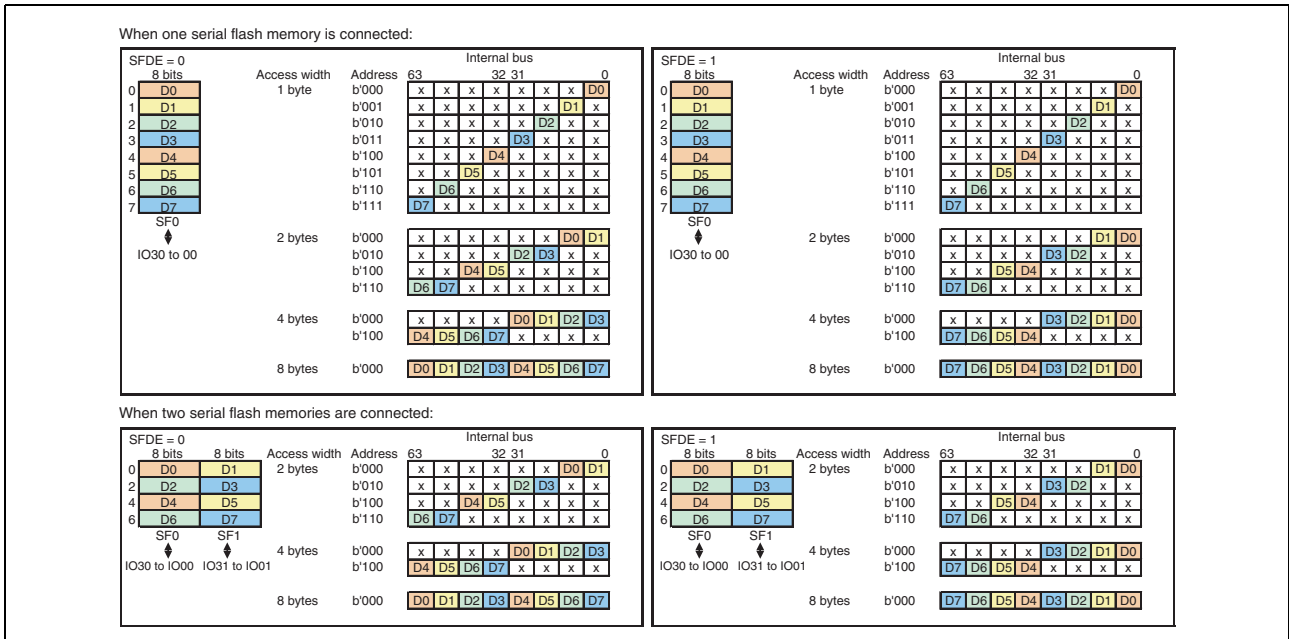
When one serial flash memory is connected:

SFDE = 0
8 bits

| | |
|---|---|
| 0 | D0 |
| 1 | D1 |
| 2 | D2 |
| 3 | D3 |
| 4 | D4 |
| 5 | D5 |
| 6 | D6 |
| 7 | D7 |

SF0
IO30 to 00

Internal bus

| Access width | Address | 63 | | | 32 | 31 | | | 0 |
|---|---|---|---|---|---|---|---|---|---|
| 1 byte | b'000 | x | x | x | x | x | x | x | D0 |
| | b'001 | x | x | x | x | x | x | D1 | x |
| | b'010 | x | x | x | x | x | D2 | x | x |
| | b'011 | x | x | x | x | D3 | x | x | x |
| | b'100 | x | x | x | D4 | x | x | x | x |
| | b'101 | x | x | D5 | x | x | x | x | x |
| | b'110 | x | D6 | x | x | x | x | x | x |
| | b'111 | D7 | x | x | x | x | x | x | x |
| 2 bytes | b'000 | x | x | x | x | x | x | D0 | D1 |
| | b'010 | x | x | x | x | D2 | D3 | x | x |
| | b'100 | x | x | D4 | D5 | x | x | x | x |
| | b'110 | D6 | D7 | x | x | x | x | x | x |
| 4 bytes | b'000 | x | x | x | x | D0 | D1 | D2 | D3 |
| | b'100 | D4 | D5 | D6 | D7 | x | x | x | x |
| 8 bytes | b'000 | D0 | D1 | D2 | D3 | D4 | D5 | D6 | D7 |

SFDE = 1
8 bits

| | |
|---|---|
| 0 | D0 |
| 1 | D1 |
| 2 | D2 |
| 3 | D3 |
| 4 | D4 |
| 5 | D5 |
| 6 | D6 |
| 7 | D7 |

SF0
IO30 to 00

Internal bus

| Access width | Address | 63 | | | 32 | 31 | | | 0 |
|---|---|---|---|---|---|---|---|---|---|
| 1 byte | b'000 | x | x | x | x | x | x | x | D0 |
| | b'001 | x | x | x | x | x | x | D1 | x |
| | b'010 | x | x | x | x | x | D2 | x | x |
| | b'011 | x | x | x | x | D3 | x | x | x |
| | b'100 | x | x | x | D4 | x | x | x | x |
| | b'101 | x | x | D5 | x | x | x | x | x |
| | b'110 | x | D6 | x | x | x | x | x | x |
| | b'111 | D7 | x | x | x | x | x | x | x |
| 2 bytes | b'000 | x | x | x | x | x | x | D1 | D0 |
| | b'010 | x | x | x | x | D3 | D2 | x | x |
| | b'100 | x | x | D5 | D4 | x | x | x | x |
| | b'110 | D7 | D6 | x | x | x | x | x | x |
| 4 bytes | b'000 | x | x | x | x | D3 | D2 | D1 | D0 |
| | b'100 | D7 | D6 | D5 | D4 | x | x | x | x |
| 8 bytes | b'000 | D7 | D6 | D5 | D4 | D3 | D2 | D1 | D0 |

When two serial flash memories are connected:

SFDE = 0

| | 8 bits | 8 bits |
|---|---|---|
| 0 | D0 | D1 |
| 2 | D2 | D3 |
| 4 | D4 | D5 |
| 6 | D6 | D7 |

SF0 SF1
IO30 to IO00 IO31 to IO01

Internal bus

| Access width | Address | 63 | | | 32 | 31 | | | 0 |
|---|---|---|---|---|---|---|---|---|---|
| 2 bytes | b'000 | x | x | x | x | x | x | D0 | D1 |
| | b'010 | x | x | x | x | D2 | D3 | x | x |
| | b'100 | x | x | D4 | D5 | x | x | x | x |
| | b'110 | D6 | D7 | x | x | x | x | x | x |
| 4 bytes | b'000 | x | x | x | x | D0 | D1 | D2 | D3 |
| | b'100 | D4 | D5 | D6 | D7 | x | x | x | x |
| 8 bytes | b'000 | D0 | D1 | D2 | D3 | D4 | D5 | D6 | D7 |

SFDE = 1

| | 8 bits | 8 bits |
|---|---|---|
| 0 | D0 | D1 |
| 2 | D2 | D3 |
| 4 | D4 | D5 |
| 6 | D6 | D7 |

SF0 SF1
IO30 to IO00 IO31 to IO01

Internal bus

| Access width | Address | 63 | | | 32 | 31 | | | 0 |
|---|---|---|---|---|---|---|---|---|---|
| 2 bytes | b'000 | x | x | x | x | x | x | D1 | D0 |
| | b'010 | x | x | x | x | D3 | D2 | x | x |
| | b'100 | x | x | D5 | D4 | x | x | x | x |
| | b'110 | D7 | D6 | x | x | x | x | x | x |
| 4 bytes | b'000 | x | x | x | x | D3 | D2 | D1 | D0 |
| | b'100 | D7 | D6 | D5 | D4 | x | x | x | x |
| 8 bytes | b'000 | D7 | D6 | D5 | D4 | D3 | D2 | D1 | D0 |